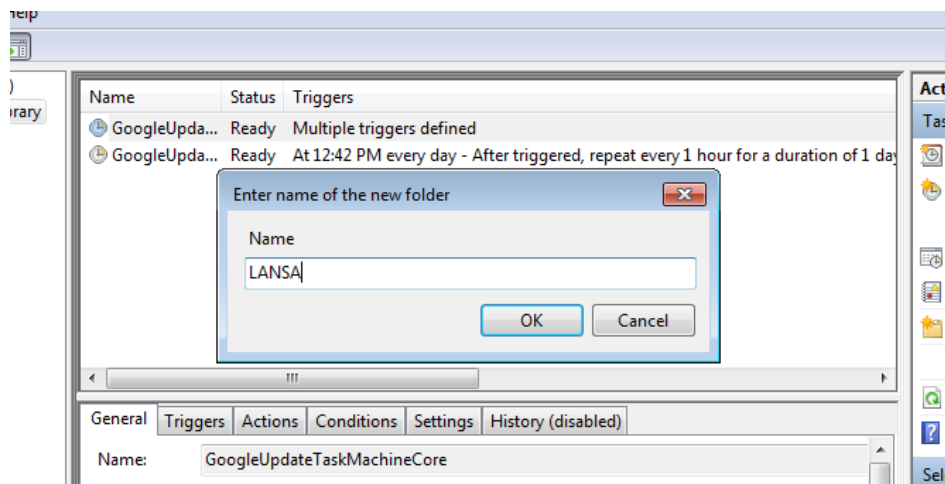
Help

)
brary

| Name | Status | Triggers |
|---|---|---|
| GoogleUpda... | Ready | Multiple triggers defined |
| GoogleUpda... | Ready | At 12:42 PM every day - After triggered, repeat every 1 hour for a duration of 1 day |

Enter name of the new folder

Name

LANSA

OK Cancel

General Triggers Actions Conditions Settings History (disabled)

Name: GoogleUpdateTaskMachineCore

Act
Tas

Sel